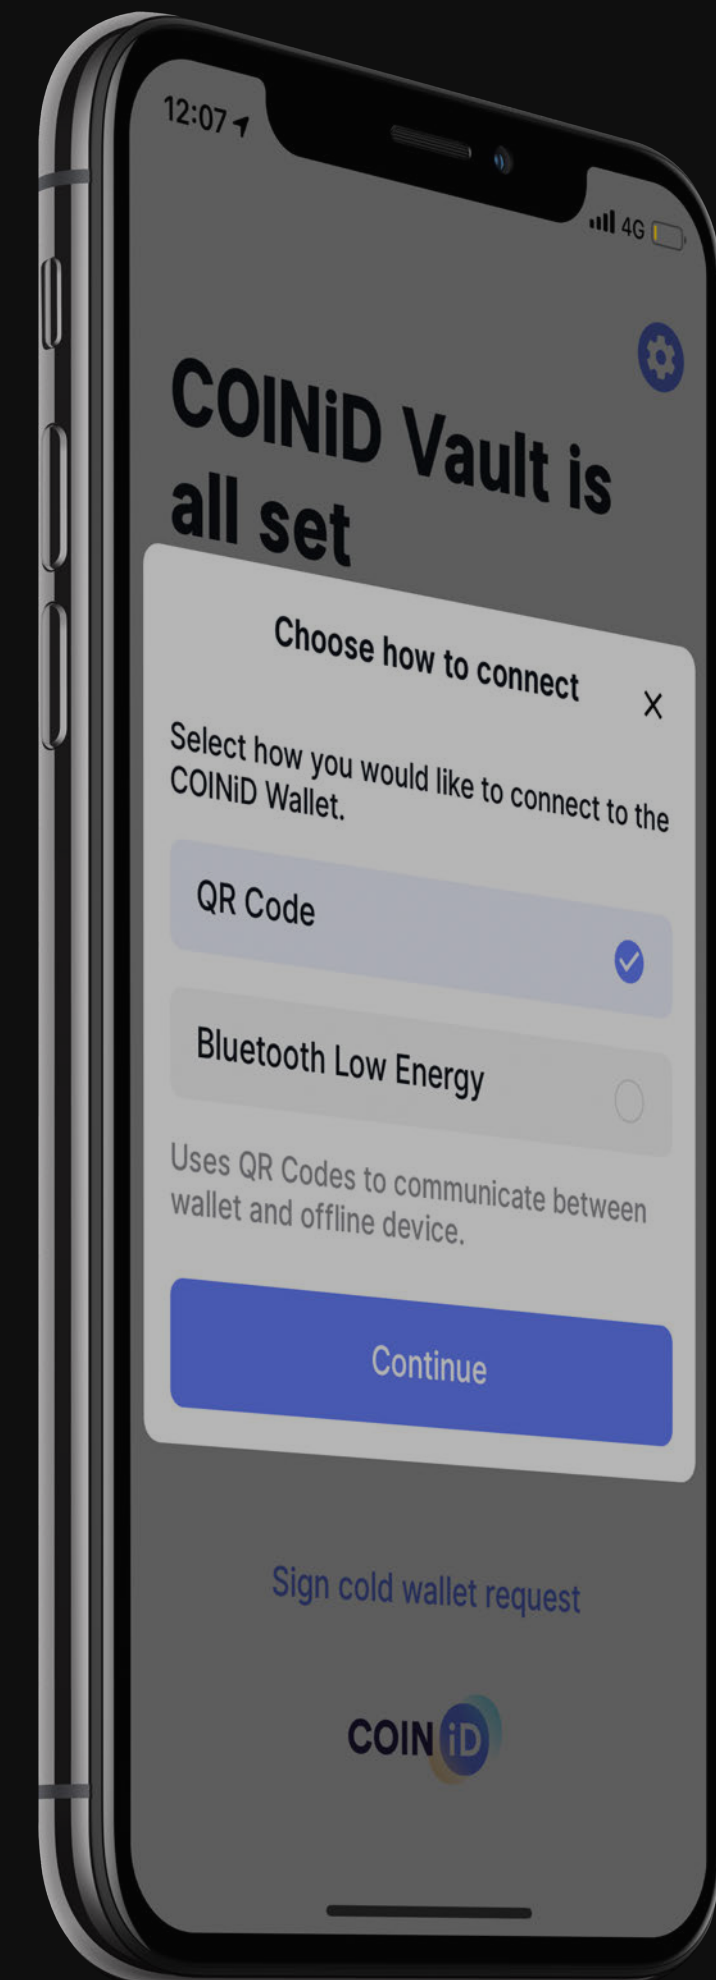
12:07

4G

COINiD Vault is all set

Choose how to connect

X

Select how you would like to connect to the COINiD Wallet.

QR Code

Bluetooth Low Energy

Uses QR Codes to communicate between wallet and offline device.

Continue

Sign cold wallet request

COIN iD